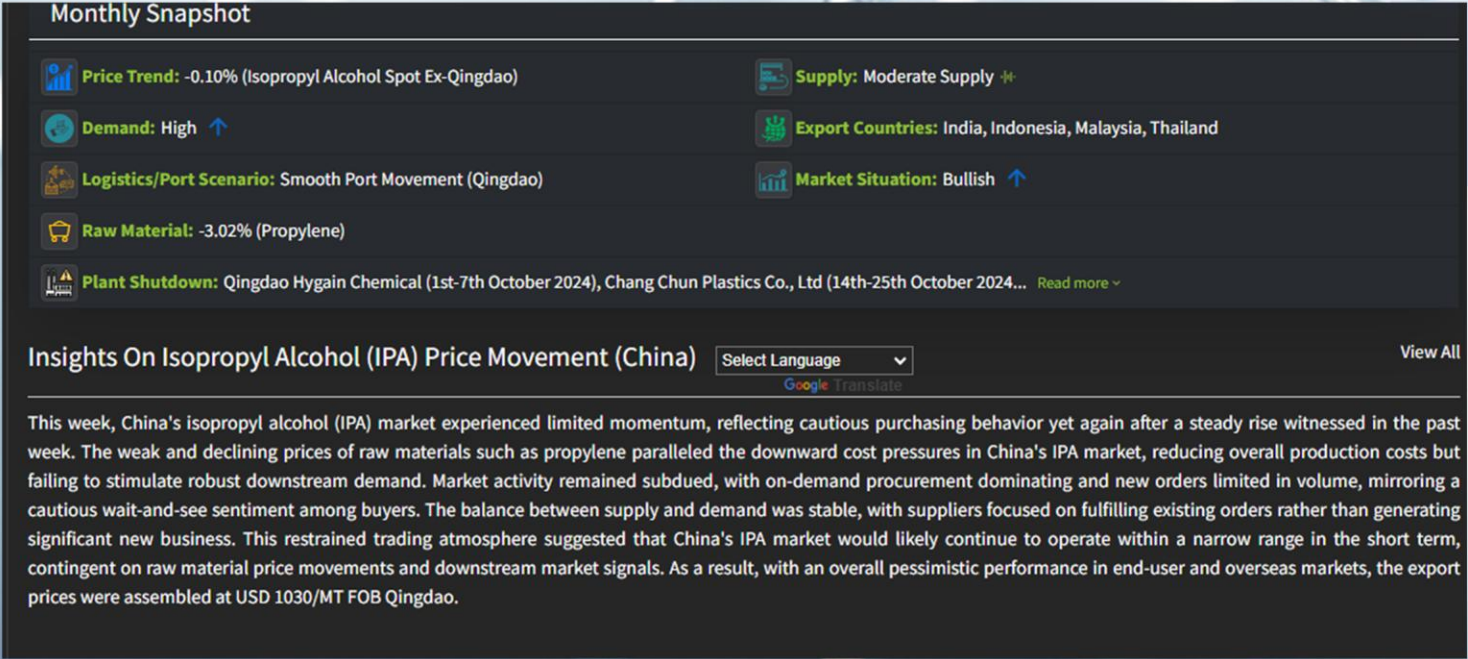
Monthly Snapshot

Price Trend: -0.10% (Isopropyl Alcohol Spot Ex-Qingdao)

Supply: Moderate Supply

Demand: High

Export Countries: India, Indonesia, Malaysia, Thailand

Logistics/Port Scenario: Smooth Port Movement (Qingdao)

Market Situation: Bullish

Raw Material: -3.02% (Propylene)

Plant Shutdown: Qingdao Hygain Chemical (1st-7th October 2024), Chang Chun Plastics Co., Ltd (14th-25th October 2024... Read more

Insights On Isopropyl Alcohol (IPA) Price Movement (China)

Select Language

Google Translate

View All

This week, China's isopropyl alcohol (IPA) market experienced limited momentum, reflecting cautious purchasing behavior yet again after a steady rise witnessed in the past week. The weak and declining prices of raw materials such as propylene paralleled the downward cost pressures in China's IPA market, reducing overall production costs but failing to stimulate robust downstream demand. Market activity remained subdued, with on-demand procurement dominating and new orders limited in volume, mirroring a cautious wait-and-see sentiment among buyers. The balance between supply and demand was stable, with suppliers focused on fulfilling existing orders rather than generating significant new business. This restrained trading atmosphere suggested that China's IPA market would likely continue to operate within a narrow range in the short term, contingent on raw material price movements and downstream market signals. As a result, with an overall pessimistic performance in end-user and overseas markets, the export prices were assembled at USD 1030/MT FOB Qingdao.